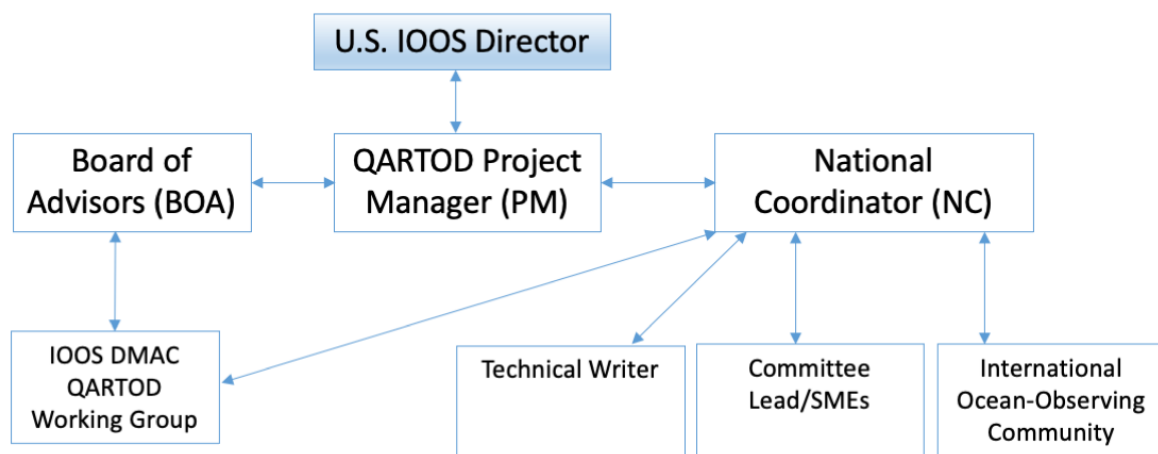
U.S. IOOS Director

Board of Advisors (BOA)

QARTOD Project Manager (PM)

National Coordinator (NC)

IOOS DMAC QARTOD Working Group

Technical Writer

Committee Lead/SMEs

International Ocean-Observing Community